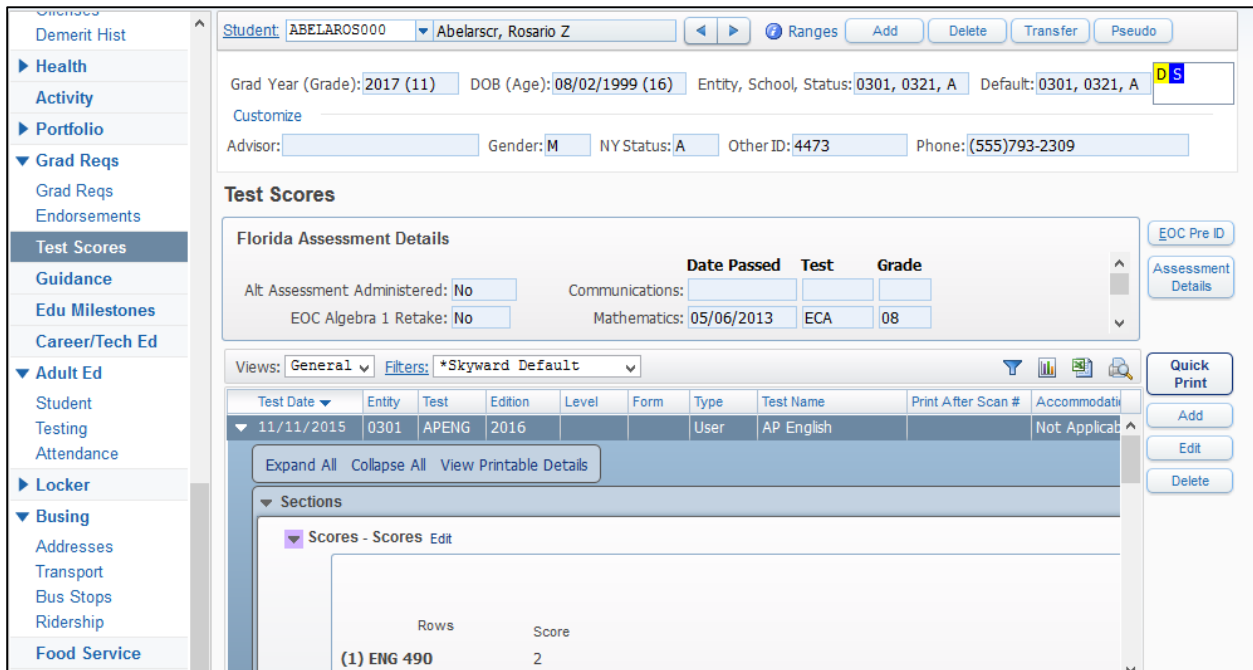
Offenses
Demerit Hist
Health
Activity
Portfolio
Grad Reqs
Grad Reqs
Endorsements
Test Scores
Guidance
Edu Milestones
Career/Tech Ed
Adult Ed
Student
Testing
Attendance
Locker
Busing
Addresses
Transport
Bus Stops
Ridership
Food Service

Student ABELAROS000 Abelarscr, Rosario Z Ranges Add Delete Transfer Pseudo

Grad Year (Grade): 2017 (11) DOB (Age): 08/02/1999 (16) Entity, School, Status: 0301, 0321, A Default: 0301, 0321, A D S

Customize

Advisor: Gender: M NY Status: A Other ID: 4473 Phone: (555)793-2309

Test Scores

Florida Assessment Details

| | | Date Passed | Test | Grade |
|---|---|---|---|---|
| Alt Assessment Administered: No | Communications: | | | |
| EOC Algebra 1 Retake: No | Mathematics: | 05/06/2013 | ECA | 08 |

EOC Pre ID
Assessment Details

Views: General Filters: *Skyward Default

Quick Print
Add
Edit
Delete

| Test Date | Entity | Test | Edition | Level | Form | Type | Test Name | Print After Scan # | Accommodati |
|---|---|---|---|---|---|---|---|---|---|
| 11/11/2015 | 0301 | APENG | 2016 | | | User | AP English | | Not Applicab |

Expand All Collapse All View Printable Details

Sections

Scores - Scores Edit

Rows Score
(1) ENG 490 2